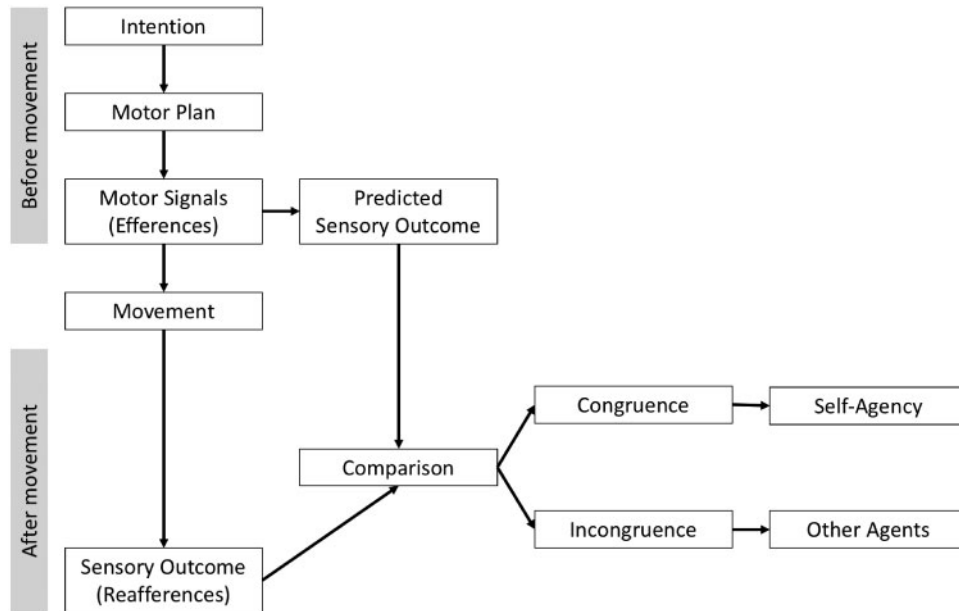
Before movement

Intention

Motor Plan

Motor Signals (Efferences)

Predicted Sensory Outcome

Movement

After movement

Congruence

Self-Agency

Comparison

Incongruence

Other Agents

Sensory Outcome (Reafferences)